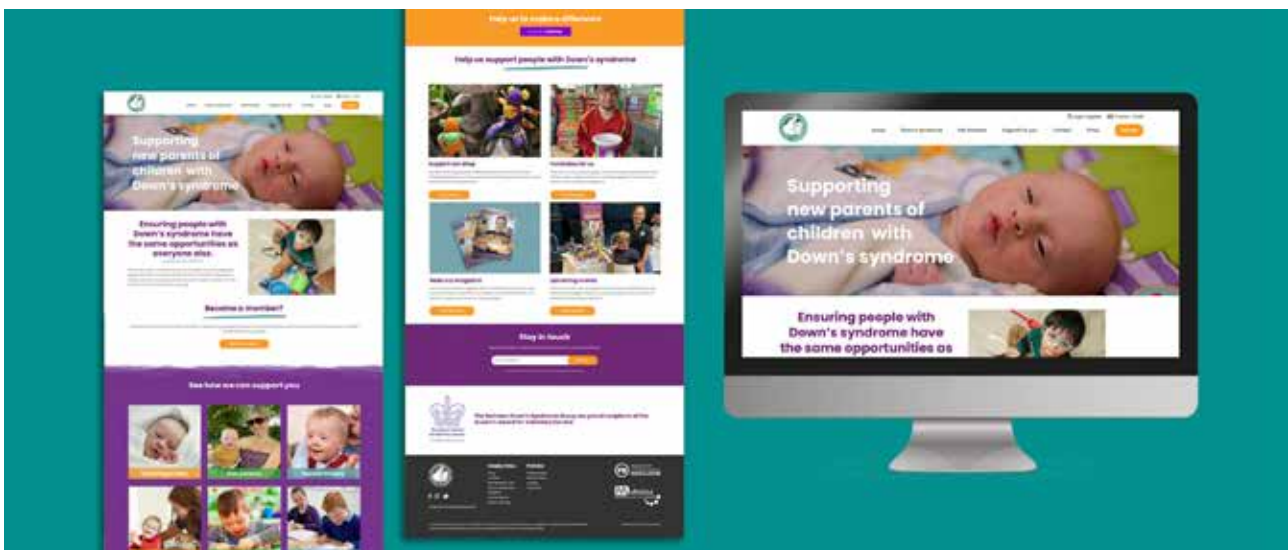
Supporting new parents of children with Down's syndrome

Ensuring people with Down's syndrome have the same opportunities as everyone else.

Become a member?

See how we can support you

Help us to make a difference

Help us support people with Down's syndrome

Support our shop

Fundraise for us

Stay in touch

Supporting new parents of children with Down's syndrome

Ensuring people with Down's syndrome have the same opportunities as